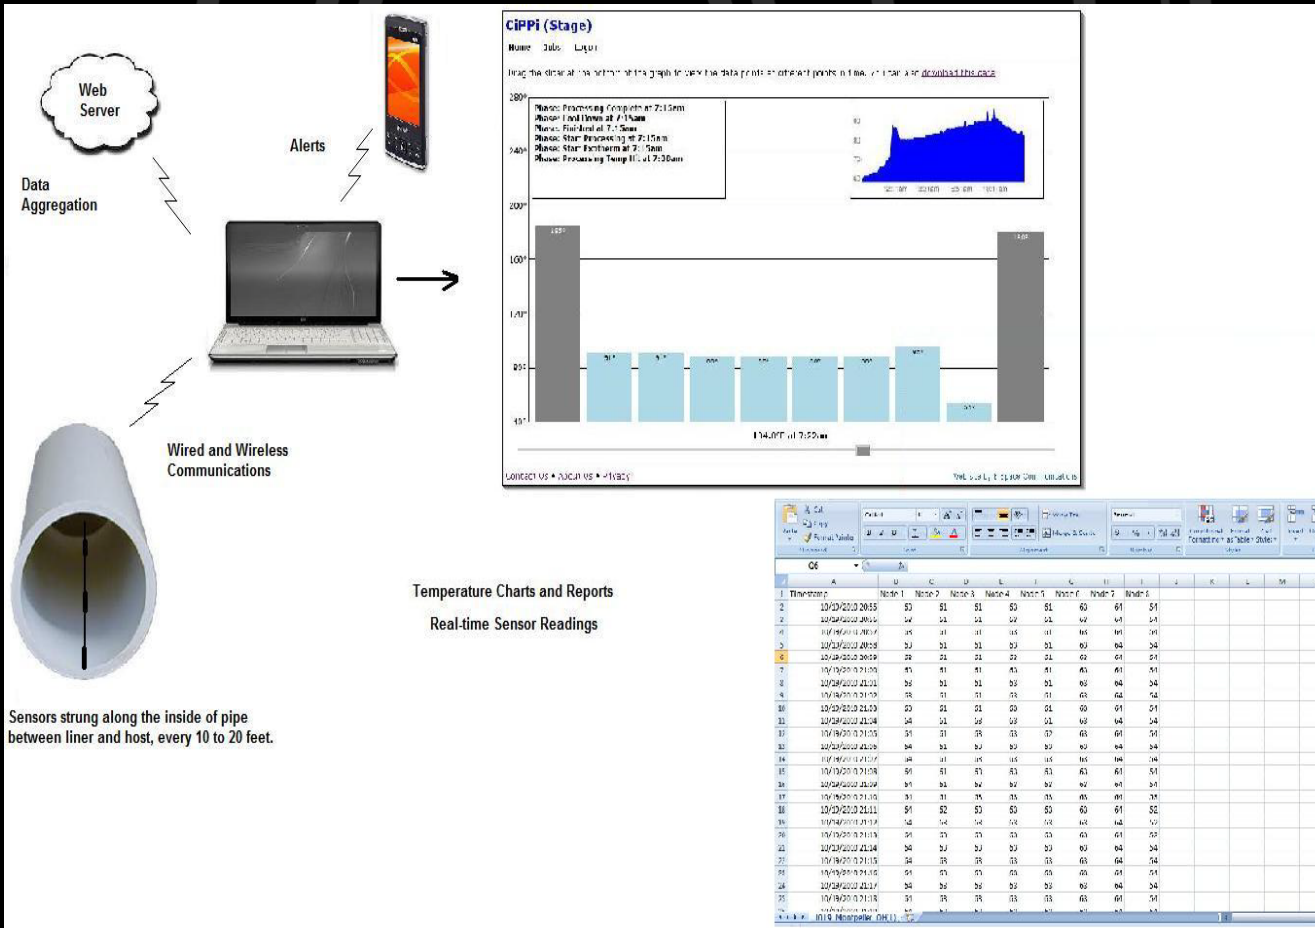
Web Server

Data Aggregation

Alerts

CiPPi (Stage)

Home Jobs Logout

Drag the slider at the bottom of the graph to view the data points at different points in time, or you can download this data

280°

Phase: Processing Complete at 7:15am
Phase: Cool Down at 7:15am
Phase: Finished at 7:15am
Phase: Start Processing at 7:15am
Phase: Start Exotherm at 7:15am
Phase: Processing Temp Hit at 7:30am

240°

200°

160°

120°

80°

40°

104.0°F at 7:52am

Contact Us • About Us • Privacy

Wired and Wireless Communications

Temperature Charts and Reports

Real-time Sensor Readings

Sensors strung along the inside of pipe between liner and host, every 10 to 20 feet.

| | A | B | C | D | E | F | G | H | I |
|---|---|---|---|---|---|---|---|---|---|
| 1 | Timestamp | Node 1 | Node 2 | Node 3 | Node 4 | Node 5 | Node 6 | Node 7 | Node 8 |
| 2 | 10/19/2010 20:55 | 53 | 51 | 51 | 53 | 51 | 60 | 61 | 54 |
| 5 | 10/19/2010 20:58 | 53 | 51 | 51 | 53 | 51 | 63 | 64 | 54 |
| 8 | 10/19/2010 21:01 | 53 | 51 | 51 | 53 | 51 | 63 | 64 | 54 |
| 10 | 10/19/2010 21:03 | 53 | 51 | 51 | 53 | 51 | 60 | 61 | 54 |
| 18 | 10/19/2010 21:11 | 51 | 52 | 50 | 53 | 53 | 60 | 61 | 52 |
| 22 | 10/19/2010 21:14 | 54 | 53 | 53 | 53 | 53 | 63 | 64 | 54 |

1019 Montpelier OH